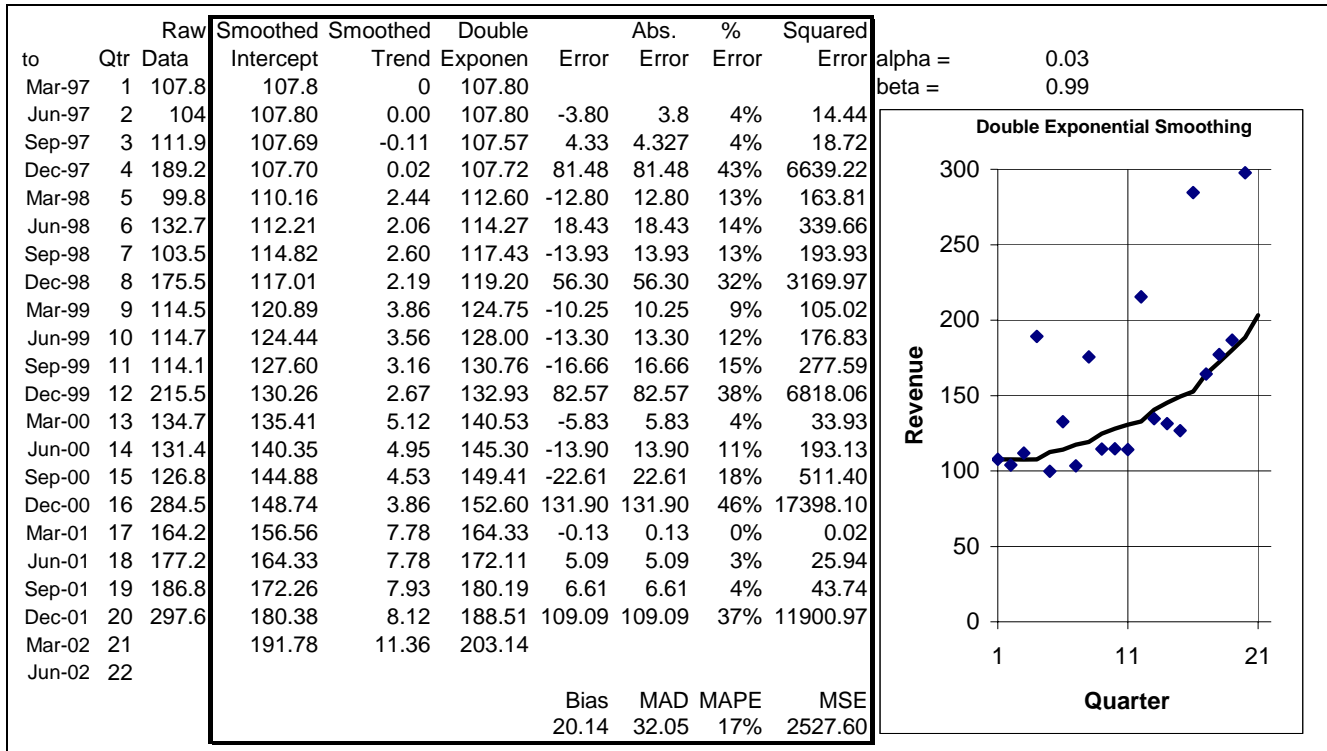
| to | Qtr | Raw Data | Smoothed Intercept | Smoothed Trend | Double Exponen | Error | Abs. Error | % Error | Squared Error |
|---|---|---|---|---|---|---|---|---|---|
| Mar-97 | 1 | 107.8 | 107.8 | 0 | 107.80 | | | | |
| Jun-97 | 2 | 104 | 107.80 | 0.00 | 107.80 | -3.80 | 3.8 | 4% | 14.44 |
| Sep-97 | 3 | 111.9 | 107.69 | -0.11 | 107.57 | 4.33 | 4.327 | 4% | 18.72 |
| Dec-97 | 4 | 189.2 | 107.70 | 0.02 | 107.72 | 81.48 | 81.48 | 43% | 6639.22 |
| Mar-98 | 5 | 99.8 | 110.16 | 2.44 | 112.60 | -12.80 | 12.80 | 13% | 163.81 |
| Jun-98 | 6 | 132.7 | 112.21 | 2.06 | 114.27 | 18.43 | 18.43 | 14% | 339.66 |
| Sep-98 | 7 | 103.5 | 114.82 | 2.60 | 117.43 | -13.93 | 13.93 | 13% | 193.93 |
| Dec-98 | 8 | 175.5 | 117.01 | 2.19 | 119.20 | 56.30 | 56.30 | 32% | 3169.97 |
| Mar-99 | 9 | 114.5 | 120.89 | 3.86 | 124.75 | -10.25 | 10.25 | 9% | 105.02 |
| Jun-99 | 10 | 114.7 | 124.44 | 3.56 | 128.00 | -13.30 | 13.30 | 12% | 176.83 |
| Sep-99 | 11 | 114.1 | 127.60 | 3.16 | 130.76 | -16.66 | 16.66 | 15% | 277.59 |
| Dec-99 | 12 | 215.5 | 130.26 | 2.67 | 132.93 | 82.57 | 82.57 | 38% | 6818.06 |
| Mar-00 | 13 | 134.7 | 135.41 | 5.12 | 140.53 | -5.83 | 5.83 | 4% | 33.93 |
| Jun-00 | 14 | 131.4 | 140.35 | 4.95 | 145.30 | -13.90 | 13.90 | 11% | 193.13 |
| Sep-00 | 15 | 126.8 | 144.88 | 4.53 | 149.41 | -22.61 | 22.61 | 18% | 511.40 |
| Dec-00 | 16 | 284.5 | 148.74 | 3.86 | 152.60 | 131.90 | 131.90 | 46% | 17398.10 |
| Mar-01 | 17 | 164.2 | 156.56 | 7.78 | 164.33 | -0.13 | 0.13 | 0% | 0.02 |
| Jun-01 | 18 | 177.2 | 164.33 | 7.78 | 172.11 | 5.09 | 5.09 | 3% | 25.94 |
| Sep-01 | 19 | 186.8 | 172.26 | 7.93 | 180.19 | 6.61 | 6.61 | 4% | 43.74 |
| Dec-01 | 20 | 297.6 | 180.38 | 8.12 | 188.51 | 109.09 | 109.09 | 37% | 11900.97 |
| Mar-02 | 21 | | 191.78 | 11.36 | 203.14 | | | | |
| Jun-02 | 22 | | | | | | | | |
| | | | | | | Bias | MAD | MAPE | MSE |
| | | | | | | 20.14 | 32.05 | 17% | 2527.60 |

alpha = 0.03
beta = 0.99

Double Exponential Smoothing

300
250
200
150
100
50
0
Revenue
1 11 21
Quarter